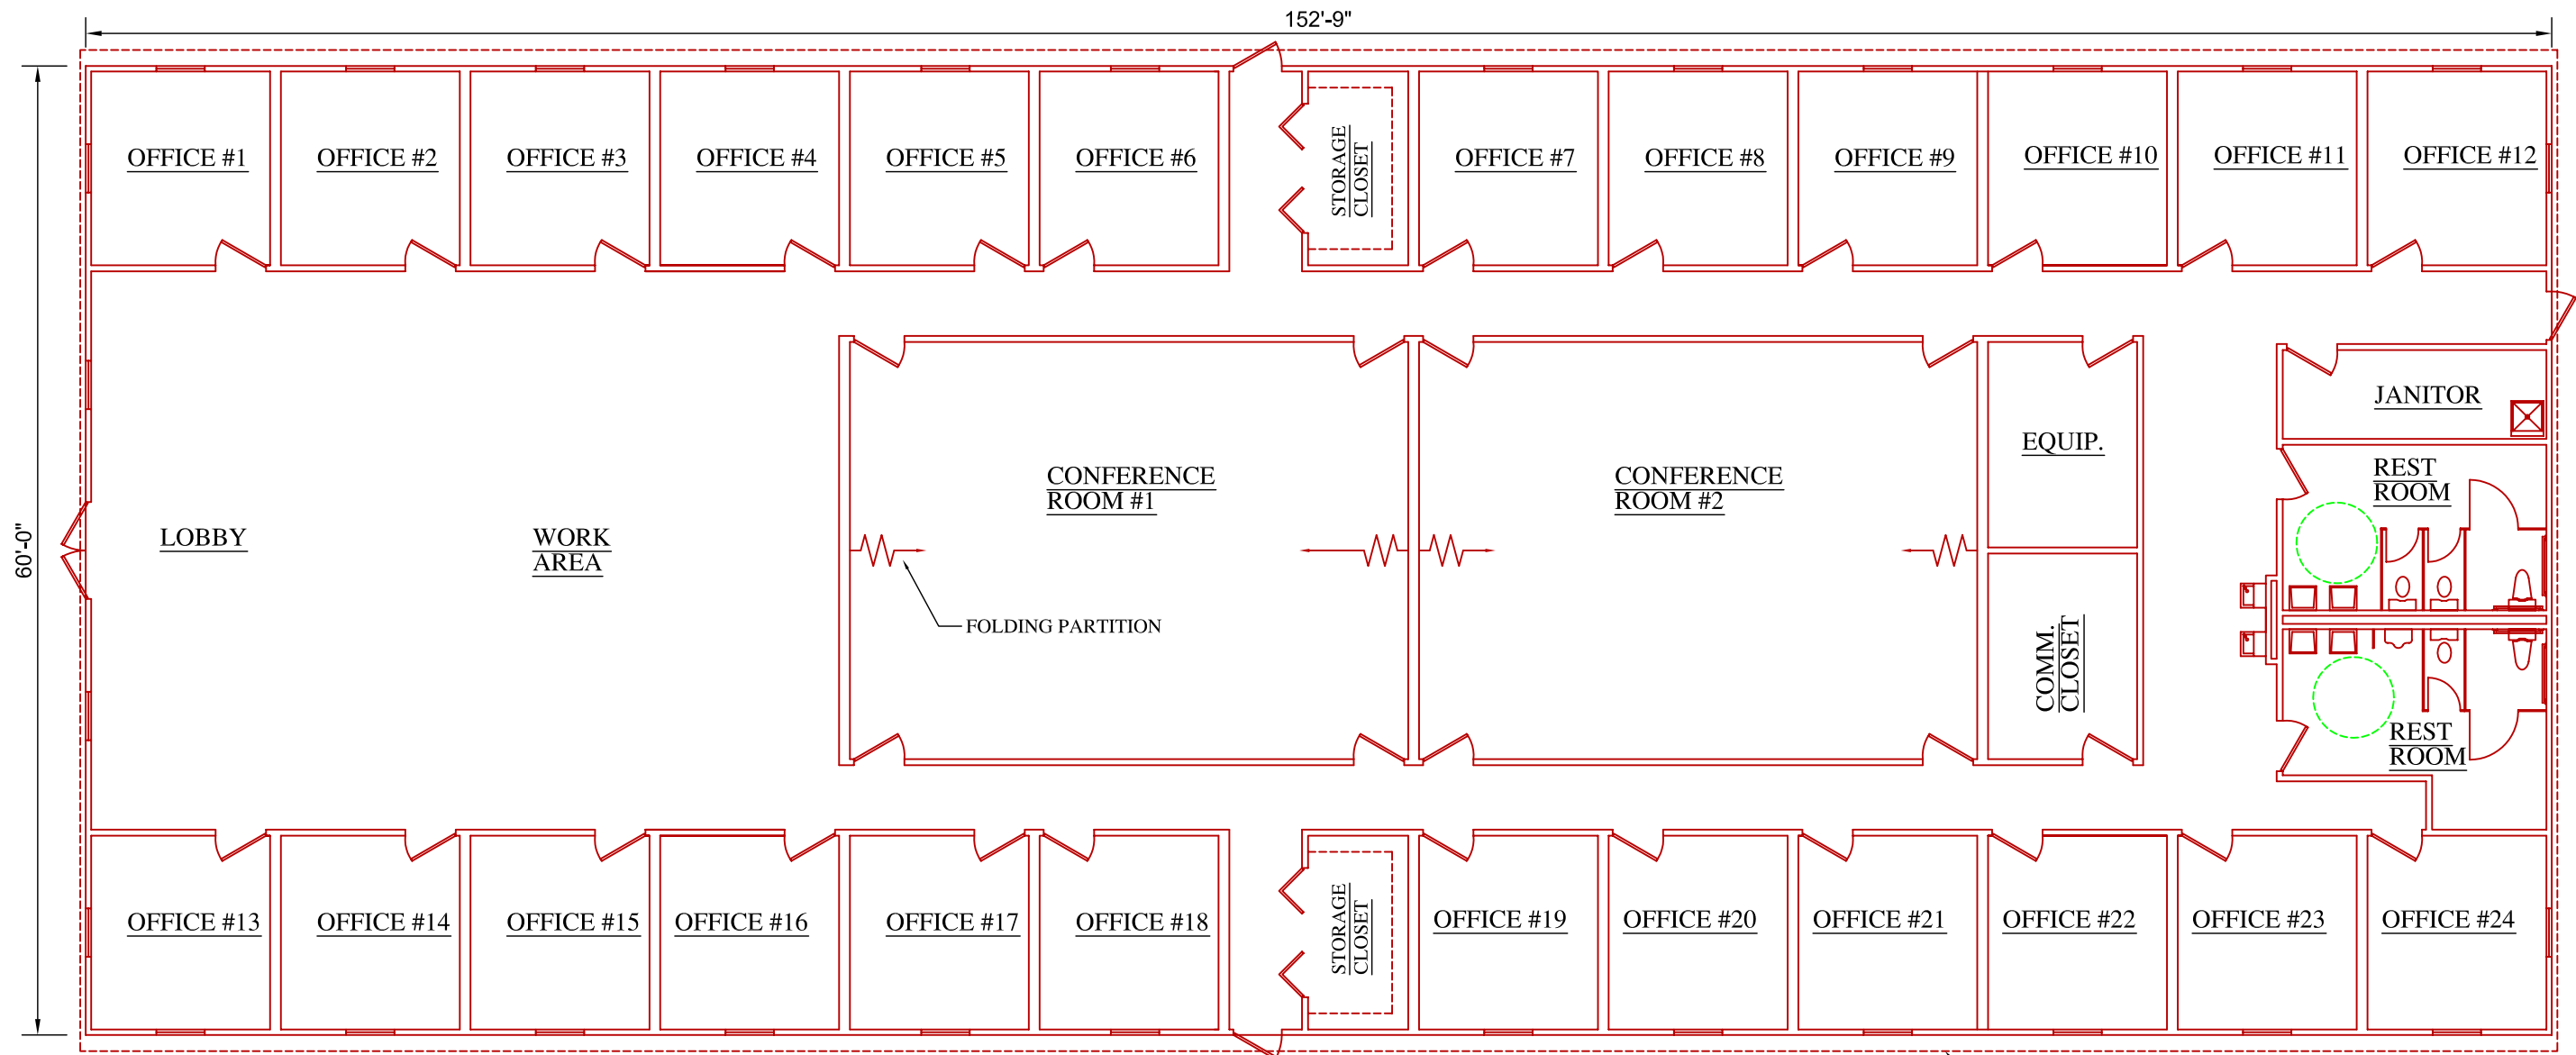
152'-9"

60'-0"

OFFICE #1
OFFICE #2
OFFICE #3
OFFICE #4
OFFICE #5
OFFICE #6
STORAGE CLOSET
OFFICE #7
OFFICE #8
OFFICE #9
OFFICE #10
OFFICE #11
OFFICE #12

JANITOR
EQUIP.
CONFERENCE ROOM #1
CONFERENCE ROOM #2
REST ROOM
LOBBY
WORK AREA
FOLDING PARTITION
COMM. CLOSET
REST ROOM

OFFICE #13
OFFICE #14
OFFICE #15
OFFICE #16
OFFICE #17
OFFICE #18
STORAGE CLOSET
OFFICE #19
OFFICE #20
OFFICE #21
OFFICE #22
OFFICE #23
OFFICE #24